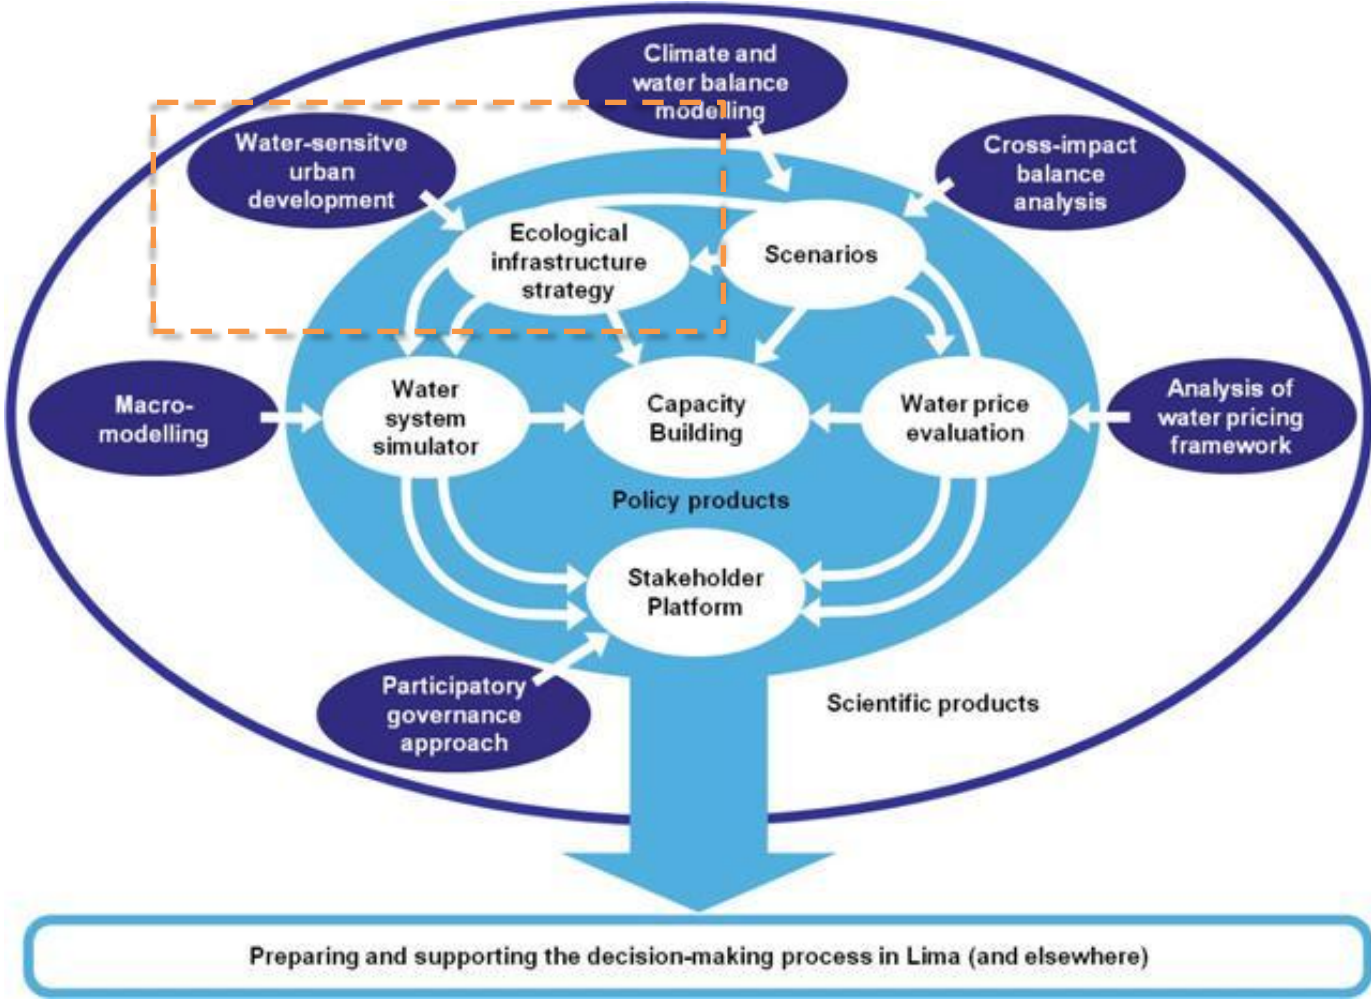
Climate and water balance modelling

Water-sensitve urban development

Cross-impact balance analysis

Ecological infrastructure strategy

Scenarios

Macro-modelling

Water system simulator

Capacity Building

Water price evaluation

Analysis of water pricing framework

Policy products

Stakeholder Platform

Participatory governance approach

Scientific products

Preparing and supporting the decision-making process in Lima (and elsewhere)